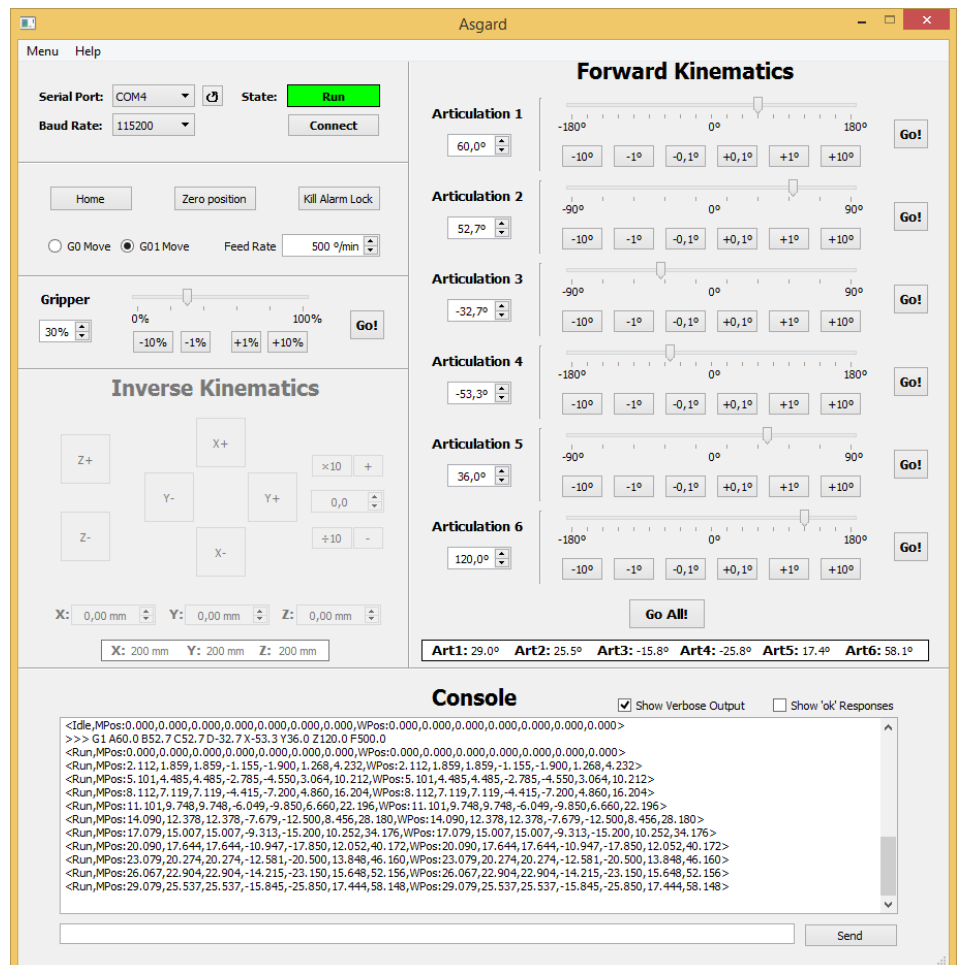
Asgard

Menu Help

Serial Port: COM4 State: Run
Baud Rate: 115200 Connect

Home Zero position Kill Alarm Lock

G0 Move G01 Move Feed Rate 500 º/min

Gripper
30%
0% 100%
-10% -1% +1% +10%
Go!

Inverse Kinematics

X+
Z+
Y- Y+
Z-
X-
×10 +
0,0
÷10 -

X: 0,00 mm Y: 0,00 mm Z: 0,00 mm
X: 200 mm Y: 200 mm Z: 200 mm

Forward Kinematics

Articulation 1
60,0º
-180º 0º 180º
-10º -1º -0,1º +0,1º +1º +10º
Go!

Articulation 2
52,7º
-90º 0º 90º
-10º -1º -0,1º +0,1º +1º +10º
Go!

Articulation 3
-32,7º
-90º 0º 90º
-10º -1º -0,1º +0,1º +1º +10º
Go!

Articulation 4
-53,3º
-180º 0º 180º
-10º -1º -0,1º +0,1º +1º +10º
Go!

Articulation 5
36,0º
-90º 0º 90º
-10º -1º -0,1º +0,1º +1º +10º
Go!

Articulation 6
120,0º
-180º 0º 180º
-10º -1º -0,1º +0,1º +1º +10º
Go!

Go All!

Art1: 29.0º Art2: 25.5º Art3: -15.8º Art4: -25.8º Art5: 17.4º Art6: 58.1º

Console
Show Verbose Output Show 'ok' Responses

<Idle,MPos:0.000,0.000,0.000,0.000,0.000,0.000,0.000,WPos:0.000,0.000,0.000,0.000,0.000,0.000,0.000>
>>> G1 A60.0 B52.7 C52.7 D-32.7 X-53.3 Y36.0 Z120.0 F500.0
<Run,MPos:0.000,0.000,0.000,0.000,0.000,0.000,0.000,WPos:0.000,0.000,0.000,0.000,0.000,0.000,0.000>
<Run,MPos:2.112,1.859,1.859,-1.155,-1.900,1.268,4.232,WPos:2.112,1.859,1.859,-1.155,-1.900,1.268,4.232>
<Run,MPos:5.101,4.485,4.485,-2.785,-4.550,3.064,10.212,WPos:5.101,4.485,4.485,-2.785,-4.550,3.064,10.212>
<Run,MPos:8.112,7.119,7.119,-4.415,-7.200,4.860,16.204,WPos:8.112,7.119,7.119,-4.415,-7.200,4.860,16.204>
<Run,MPos:11.101,9.748,9.748,-6.049,-9.850,6.660,22.196,WPos:11.101,9.748,9.748,-6.049,-9.850,6.660,22.196>
<Run,MPos:14.090,12.378,12.378,-7.679,-12.500,8.456,28.180,WPos:14.090,12.378,12.378,-7.679,-12.500,8.456,28.180>
<Run,MPos:17.079,15.007,15.007,-9.313,-15.200,10.252,34.176,WPos:17.079,15.007,15.007,-9.313,-15.200,10.252,34.176>
<Run,MPos:20.090,17.644,17.644,-10.947,-17.850,12.052,40.172,WPos:20.090,17.644,17.644,-10.947,-17.850,12.052,40.172>
<Run,MPos:23.079,20.274,20.274,-12.581,-20.500,13.848,46.160,WPos:23.079,20.274,20.274,-12.581,-20.500,13.848,46.160>
<Run,MPos:26.067,22.904,22.904,-14.215,-23.150,15.648,52.156,WPos:26.067,22.904,22.904,-14.215,-23.150,15.648,52.156>
<Run,MPos:29.079,25.537,25.537,-15.845,-25.850,17.444,58.148,WPos:29.079,25.537,25.537,-15.845,-25.850,17.444,58.148>

Send